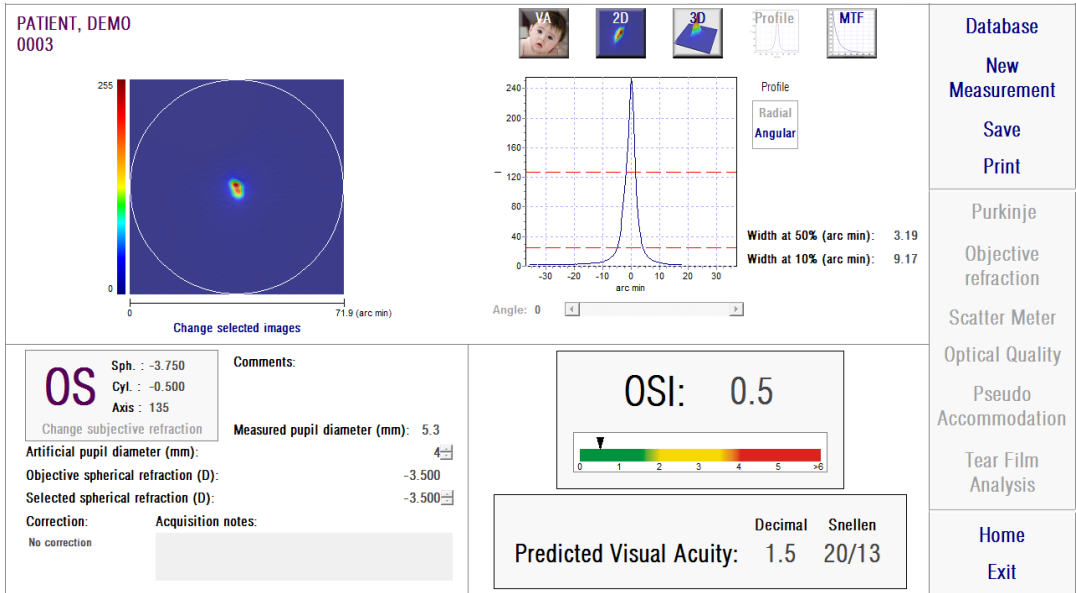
PATIENT, DEMO
0003

VA 2D 3D Profile MTF

Database
New Measurement
Save
Print

255
0
0
71.9 (arc min)
Change selected images

240
200
160
120
80
40
0
-30 -20 -10 0 10 20 30
arc min

Profile
Radial
Angular

Width at 50% (arc min): 3.19
Width at 10% (arc min): 9.17

Angle: 0

Purkinje
Objective refraction
Scatter Meter
Optical Quality
Pseudo Accommodation
Tear Film Analysis

OS
Sph. : -3.750
Cyl. : -0.500
Axis : 135
Change subjective refraction

Comments:

Measured pupil diameter (mm): 5.3
Artificial pupil diameter (mm): 4
Objective spherical refraction (D): -3.500
Selected spherical refraction (D): -3.500

Correction:
No correction
Acquisition notes:

OSI: 0.5
0 1 2 3 4 5 >6

Decimal Snellen
Predicted Visual Acuity: 1.5 20/13

Home
Exit